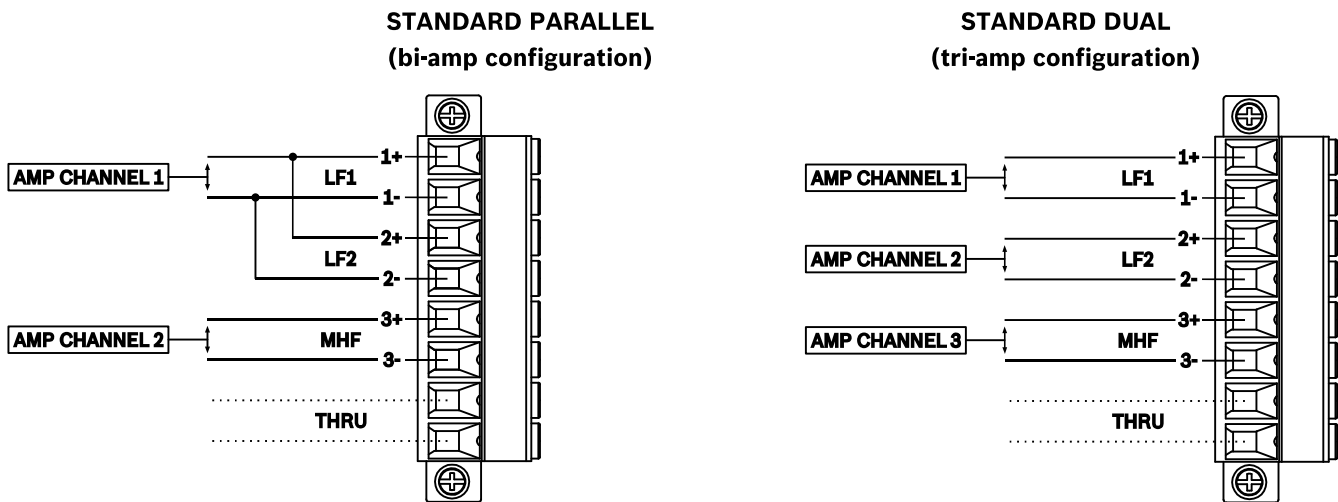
STANDARD PARALLEL
(bi-amp configuration)

AMP CHANNEL 1

1+

LF1

1-

2+

LF2

2-

AMP CHANNEL 2

3+

MHF

3-

THRU

STANDARD DUAL
(tri-amp configuration)

AMP CHANNEL 1

1+

LF1

1-

AMP CHANNEL 2

2+

LF2

2-

AMP CHANNEL 3

3+

MHF

3-

THRU